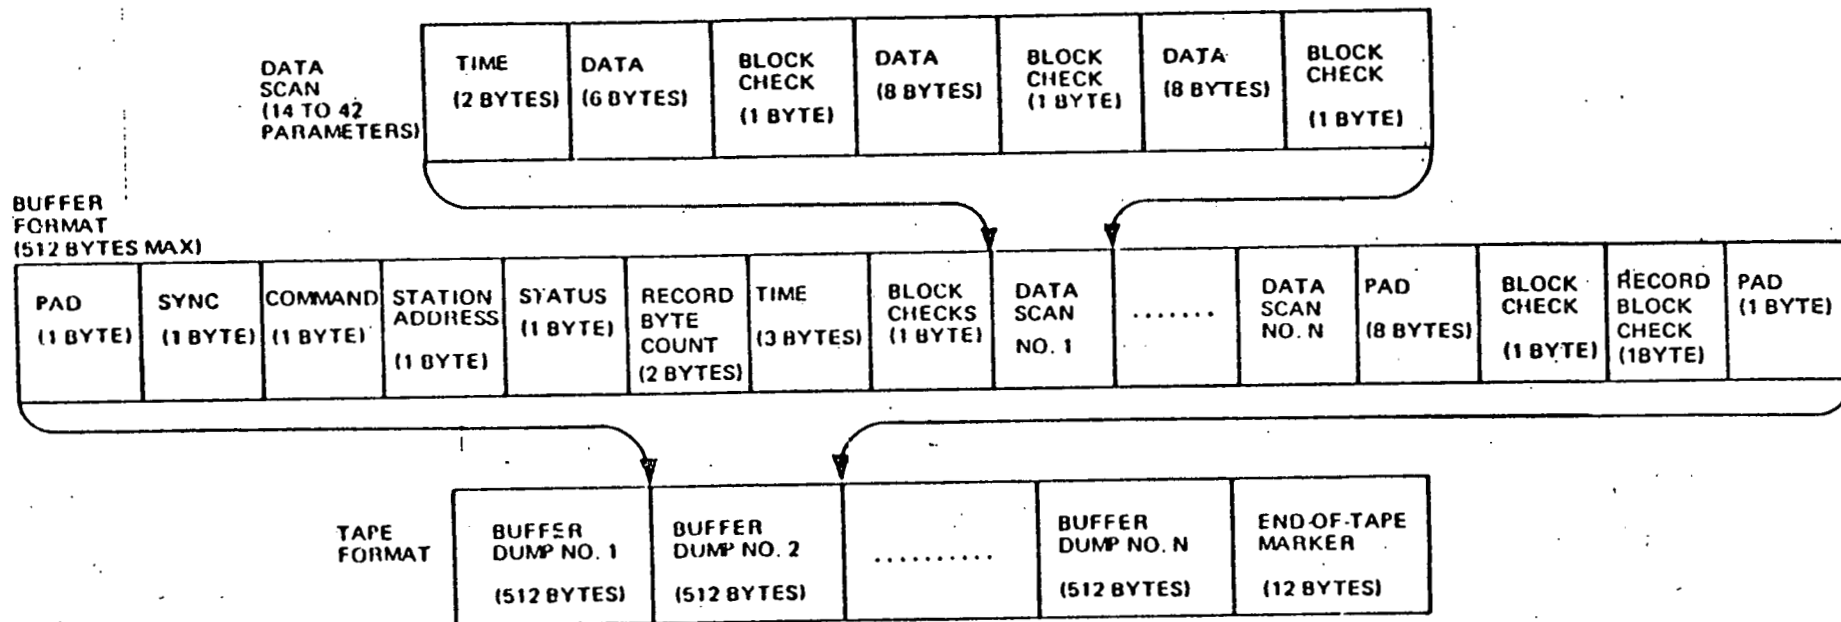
DATA SCAN (14 TO 42 PARAMETERS)

| TIME (2 BYTES) | DATA (6 BYTES) | BLOCK CHECK (1 BYTE) | DATA (8 BYTES) | BLOCK CHECK (1 BYTE) | DATA (8 BYTES) | BLOCK CHECK (1 BYTE) |
|---|---|---|---|---|---|---|

BUFFER FORMAT (512 BYTES MAX)

| PAD (1 BYTE) | SYNC (1 BYTE) | COMMAND (1 BYTE) | STATION ADDRESS (1 BYTE) | STATUS (1 BYTE) | RECORD BYTE COUNT (2 BYTES) | TIME (3 BYTES) | BLOCK CHECKS (1 BYTE) | DATA SCAN NO. 1 | ....... | DATA SCAN NO. N | PAD (8 BYTES) | BLOCK CHECK (1 BYTE) | RECORD BLOCK CHECK (1BYTE) | PAD (1 BYTE) |
|---|---|---|---|---|---|---|---|---|---|---|---|---|---|---|

TAPE FORMAT

| BUFFER DUMP NO. 1 (512 BYTES) | BUFFER DUMP NO. 2 (512 BYTES) | .......... | BUFFER DUMP NO. N (512 BYTES) | END-OF-TAPE MARKER (12 BYTES) |
|---|---|---|---|---|